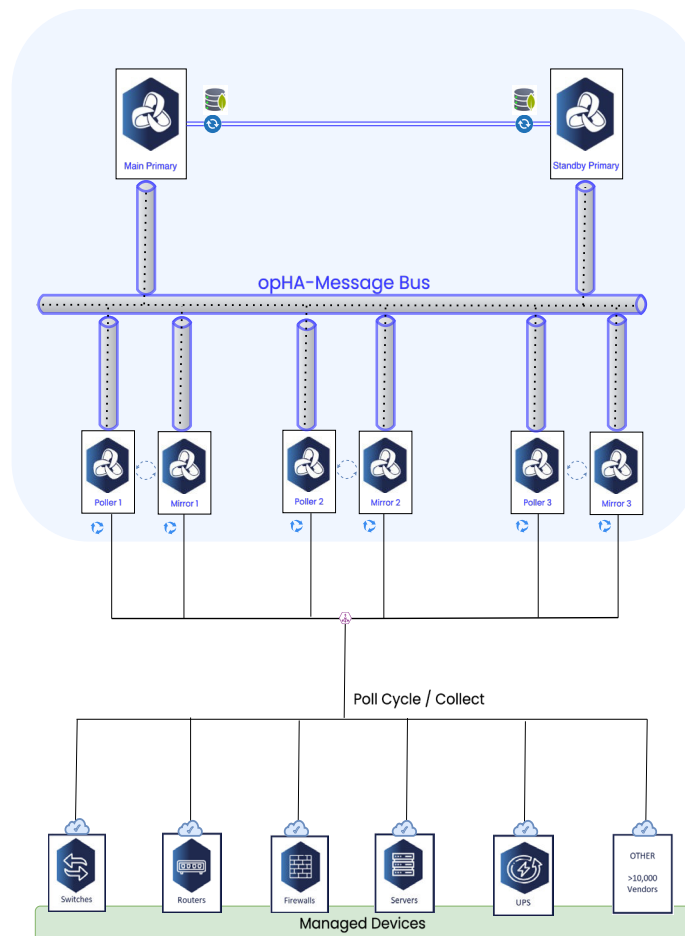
Main Primary

Standby Primary

opHA-Message Bus

Poller 1

Mirror 1

Poller 2

Mirror 2

Poller 3

Mirror 3

Poll Cycle / Collect

Switches

Routers

Firewalls

Servers

UPS

OTHER

>10,000 Vendors

Managed Devices